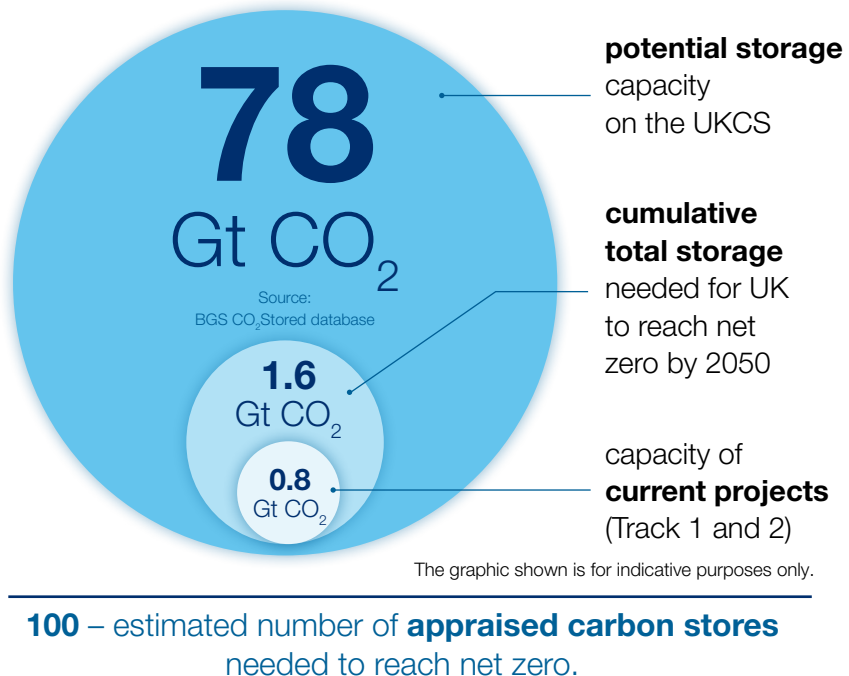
78

Gt $CO_2$

Source:
BGS $CO_2$Stored database

1.6
Gt $CO_2$

0.8
Gt $CO_2$

potential storage capacity on the UKCS

cumulative total storage needed for UK to reach net zero by 2050

capacity of current projects (Track 1 and 2)

The graphic shown is for indicative purposes only.

100 – estimated number of appraised carbon stores needed to reach net zero.